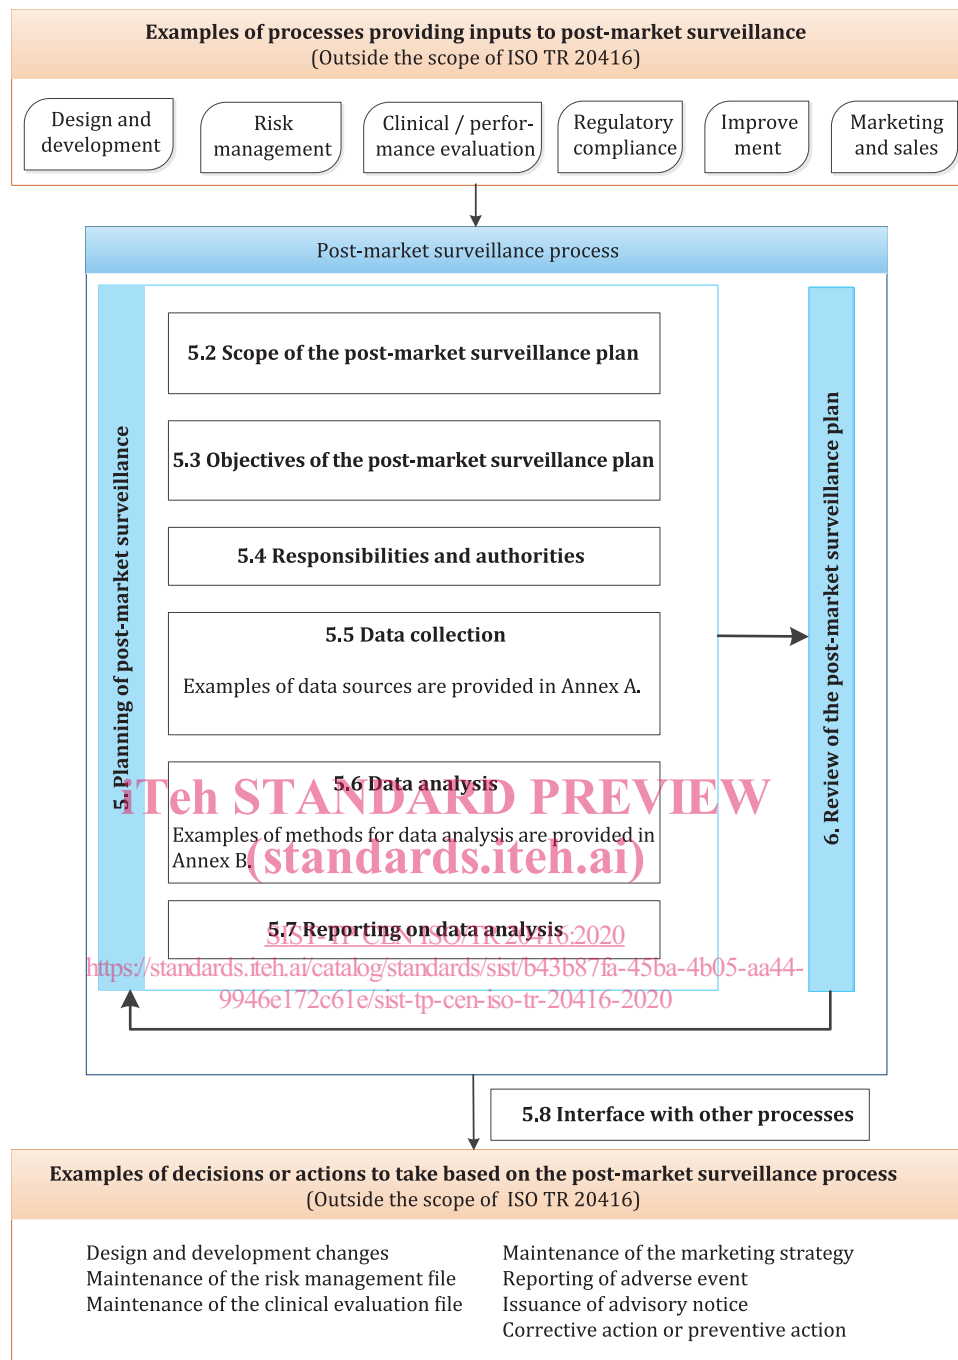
Examples of processes providing inputs to post-market surveillance
(Outside the scope of ISO TR 20416)

Design and development

Risk management

Clinical / performance evaluation

Regulatory compliance

Improve ment

Marketing and sales

Post-market surveillance process

5. Planning of post-market surveillance

5.2 Scope of the post-market surveillance plan

5.3 Objectives of the post-market surveillance plan

5.4 Responsibilities and authorities

5.5 Data collection

Examples of data sources are provided in Annex A.

5.6 Data analysis

Examples of methods for data analysis are provided in Annex B.

5.7 Reporting on data analysis

6. Review of the post-market surveillance plan

iTeh STANDARD PREVIEW
(standards.iteh.ai)
SIST-TP CEN ISO/TR 20416:2020
https://standards.iteh.ai/catalog/standards/sist/b43b87fa-45ba-4b05-aa44-9946e172c61e/sist-tp-cen-iso-tr-20416-2020

5.8 Interface with other processes

Examples of decisions or actions to take based on the post-market surveillance process
(Outside the scope of ISO TR 20416)

Design and development changes
Maintenance of the risk management file
Maintenance of the clinical evaluation file

Maintenance of the marketing strategy
Reporting of adverse event
Issuance of advisory notice
Corrective action or preventive action